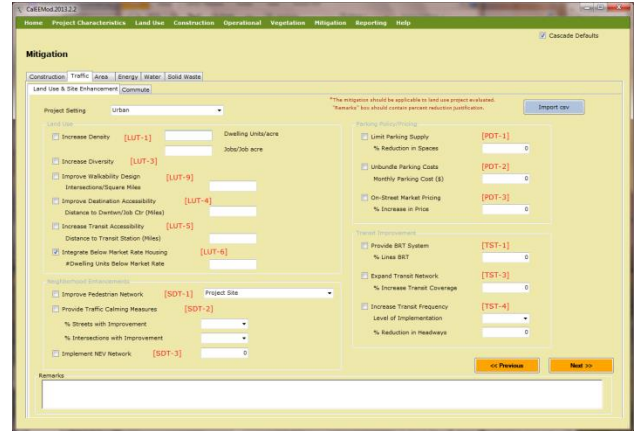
CalEEMod.2013.2.2

Home Project Characteristics Land Use Construction Operational Vegetation Mitigation Reporting Help

Mitigation

Cascade Defaults

Construction Traffic Area Energy Water Solid Waste

Land Use & Site Enhancement Commute

Project Setting Urban

*The mitigation should be applicable to land use project evaluated. "Remarks" box should contain percent reduction justification.

Import csv

Land Use

Increase Density [LUT-1] Dwelling Units/acre

Jobs/Job acre

Increase Diversity [LUT-3]

Improve Walkability Design [LUT-9]

Intersections/Square Miles

Improve Destination Accessibility [LUT-4]

Distance to Downtn/Job Ctr (Miles)

Increase Transit Accessibility [LUT-5]

Distance to Transit Station (Miles)

Integrate Below Market Rate Housing [LUT-6]

#Dwelling Units Below Market Rate

Neighborhood Enhancements

Improve Pedestrian Network [SDT-1] Project Site

Provide Traffic Calming Measures [SDT-2]

% Streets with Improvement

% Intersections with Improvement

Implement NEV Network [SDT-3] 0

Parking Policy/Pricing

Limit Parking Supply [PDT-1]

% Reduction in Spaces 0

Unbundle Parking Costs [PDT-2]

Monthly Parking Cost ($) 0

On-Street Market Pricing [PDT-3]

% Increase in Price 0

Transit Improvement

Provide BRT System [TST-1]

% Lines BRT 0

Expand Transit Network [TST-3]

% Increase Transit Coverage 0

Increase Transit Frequency [TST-4]

Level of Implementation

% Reduction in Headways 0

<< Previous

Next >>

Remarks